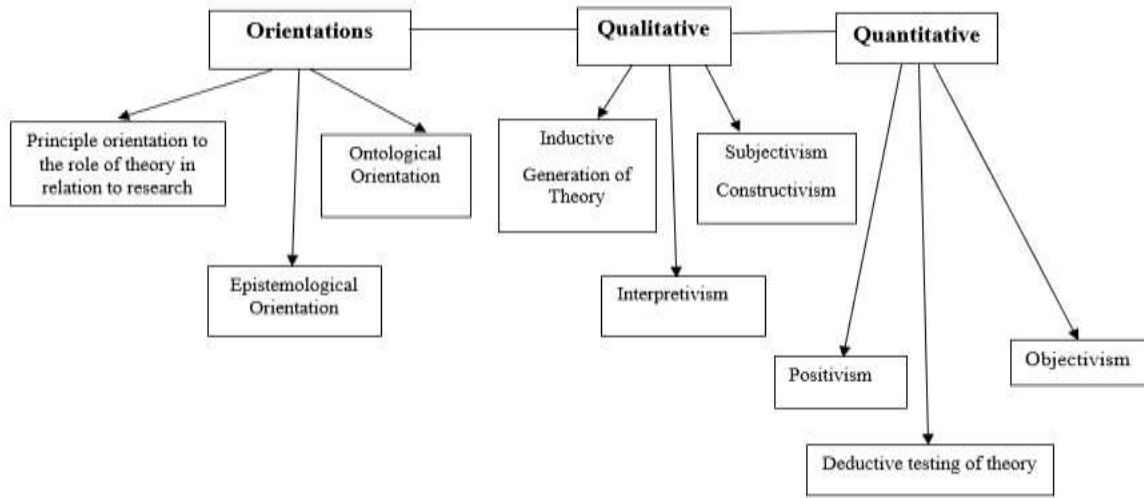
Orientations

Qualitative

Quantitative

Principle orientation to the role of theory in relation to research

Ontological Orientation

Epistemological Orientation

Inductive Generation of Theory

Subjectivism Constructivism

Interpretivism

Positivism

Objectivism

Deductive testing of theory